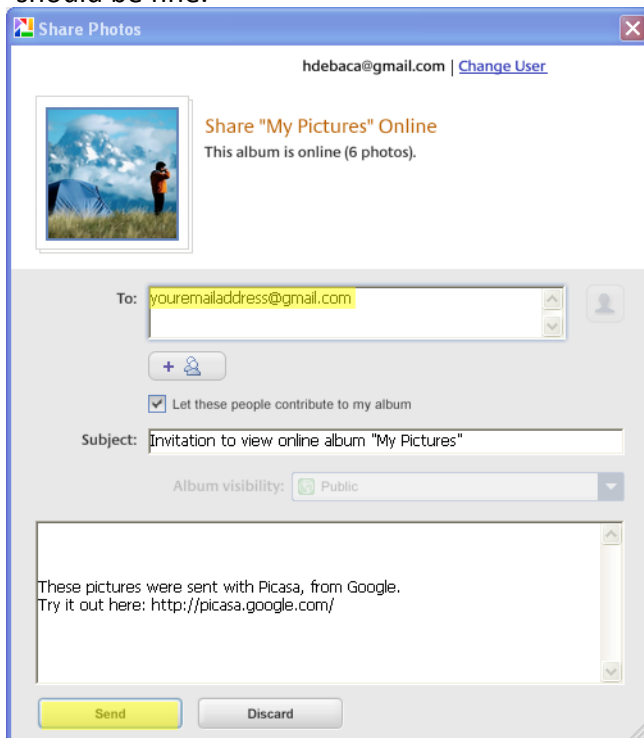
should be fine.

Share Photos

hdebaca@gmail.com | Change User

Share "My Pictures" Online
This album is online (6 photos).

To: youremailaddress@gmail.com

+

Let these people contribute to my album

Subject: Invitation to view online album "My Pictures"

Album visibility: Public

These pictures were sent with Picasa, from Google.
Try it out here: http://picasa.google.com/

Send

Discard